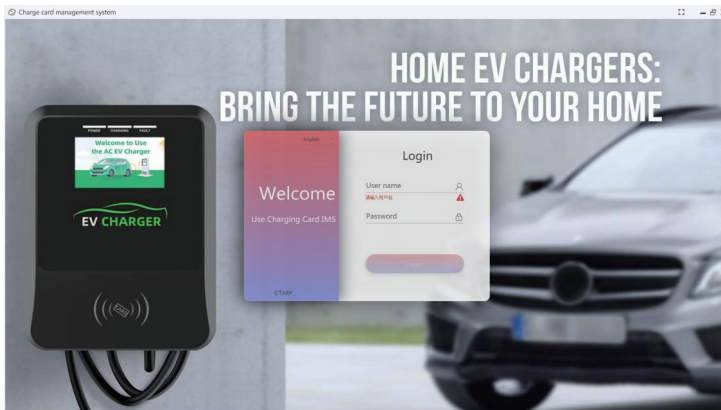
Charge card management system

HOME EV CHARGERS:
BRING THE FUTURE TO YOUR HOME

POWER CHARGING FAULT

Welcome to Use the AC EV Charger

EV CHARGER

English

Welcome

Use Charging Card IMS

CTARY

Login

User name

请输入用户名

Password

Login